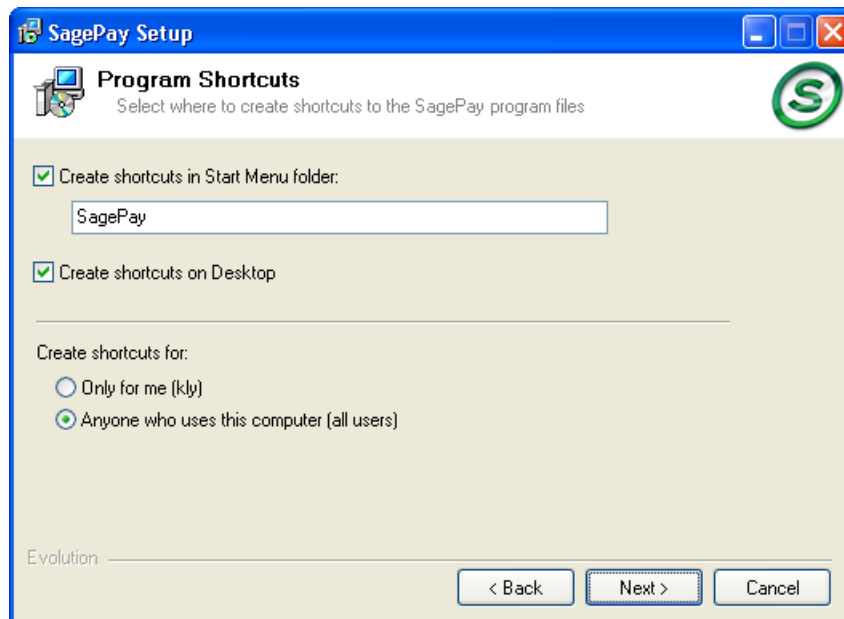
SagePay Setup

Program Shortcuts
Select where to create shortcuts to the SagePay program files

Create shortcuts in Start Menu folder:

SagePay

Create shortcuts on Desktop

Create shortcuts for:
Only for me (kly)
Anyone who uses this computer (all users)

Evolution

< Back
Next >
Cancel